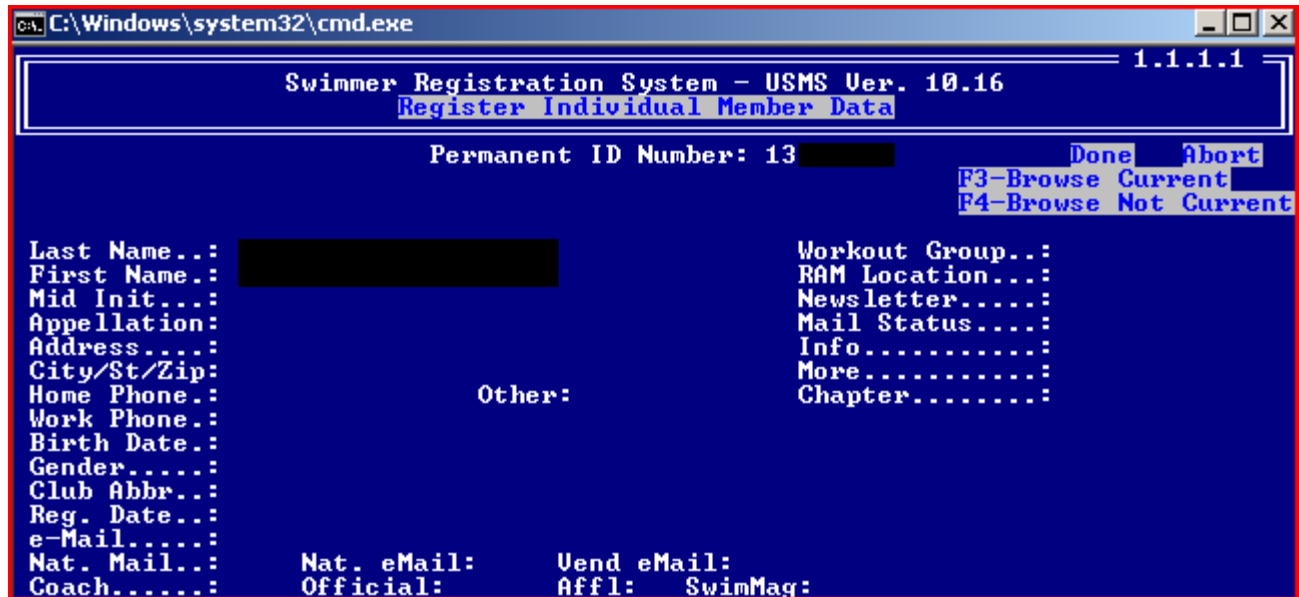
C:\Windows\system32\cmd.exe

1.1.1.1

Swimmer Registration System - USMS Ver. 10.16
Register Individual Member Data

Permanent ID Number: 13

Done Abort
F3-Browse Current
F4-Browse Not Current

Last Name..:
First Name.:
Mid Init...:
Appellation:
Address....:
City/St/Zip:
Home Phone.: Other:
Work Phone.:
Birth Date.:
Gender.....:
Club Abbr..:
Reg. Date..:
e-Mail.....:
Nat. Mail..: Nat. eMail: Vend eMail:
Coach......: Official: Affl: SwimMag:

Workout Group..:
RAM Location...:
Newsletter.....:
Mail Status....:
Info...........:
More...........:
Chapter........: